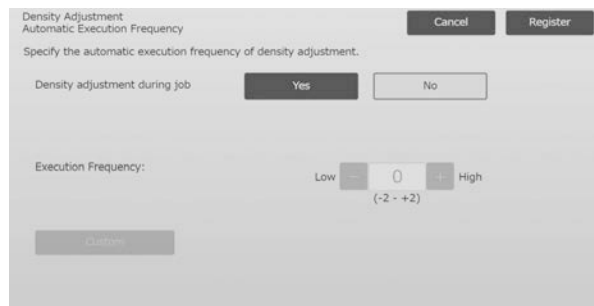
Density Adjustment
Automatic Execution Frequency

Cancel

Register

Specify the automatic execution frequency of density adjustment.

Density adjustment during job

Yes

No

Execution Frequency:

Low

-

0

+

High

(-2 - +2)

Custom